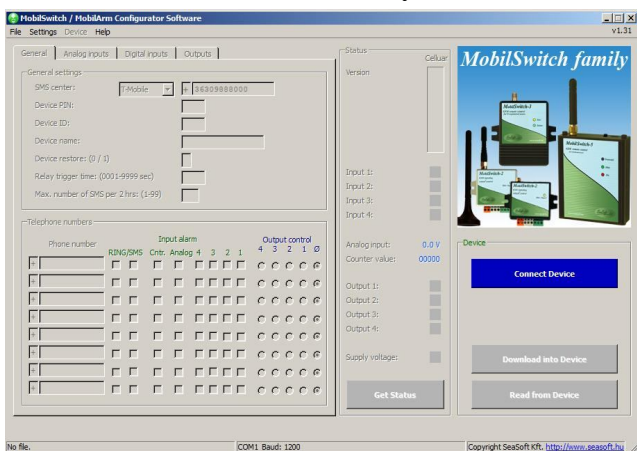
MobilSwitch / MobilArm Configurator Software
File Settings Device Help
v1.31

General | Analog inputs | Digital inputs | Outputs

General settings
SMS center: T-Mobile + 36309888000
Device PIN:
Device ID:
Device name:
Device restore: (0 / 1)
Relay trigger time: (0001-9999 sec)
Max. number of SMS per 2 hrs: (1-99)

Telephone numbers
Phone number
Input alarm
RING/SMS Cntr. Analog 4 3 2 1
Output control
4 3 2 1 Ø
+
+
+
+
+
+
+
+

Status
Celluar
Version

Input 1:
Input 2:
Input 3:
Input 4:

Analog input: 0.0 V
Counter value: 00000

Output 1:
Output 2:
Output 3:
Output 4:

Supply voltage:

Get Status

MobilSwitch family
MobilSwitch-1
MobilSwitch-1
MobilSwitch-1

Device
Connect Device

Download into Device

Read from Device

No file.
COM1 Baud: 1200
Copyright SeaSoft Kft. http://www.seasoft.hu